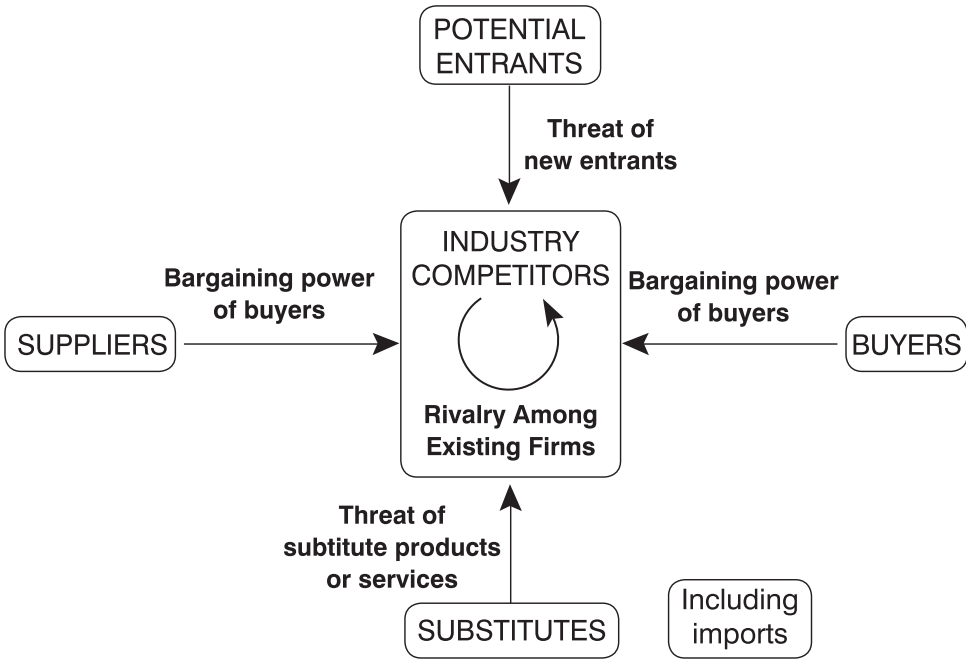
POTENTIAL ENTRANTS

Threat of new entrants

Bargaining power of buyers

INDUSTRY COMPETITORS

Bargaining power of buyers

SUPPLIERS

BUYERS

Rivalry Among Existing Firms

Threat of subtitute products or services

SUBSTITUTES

Including imports